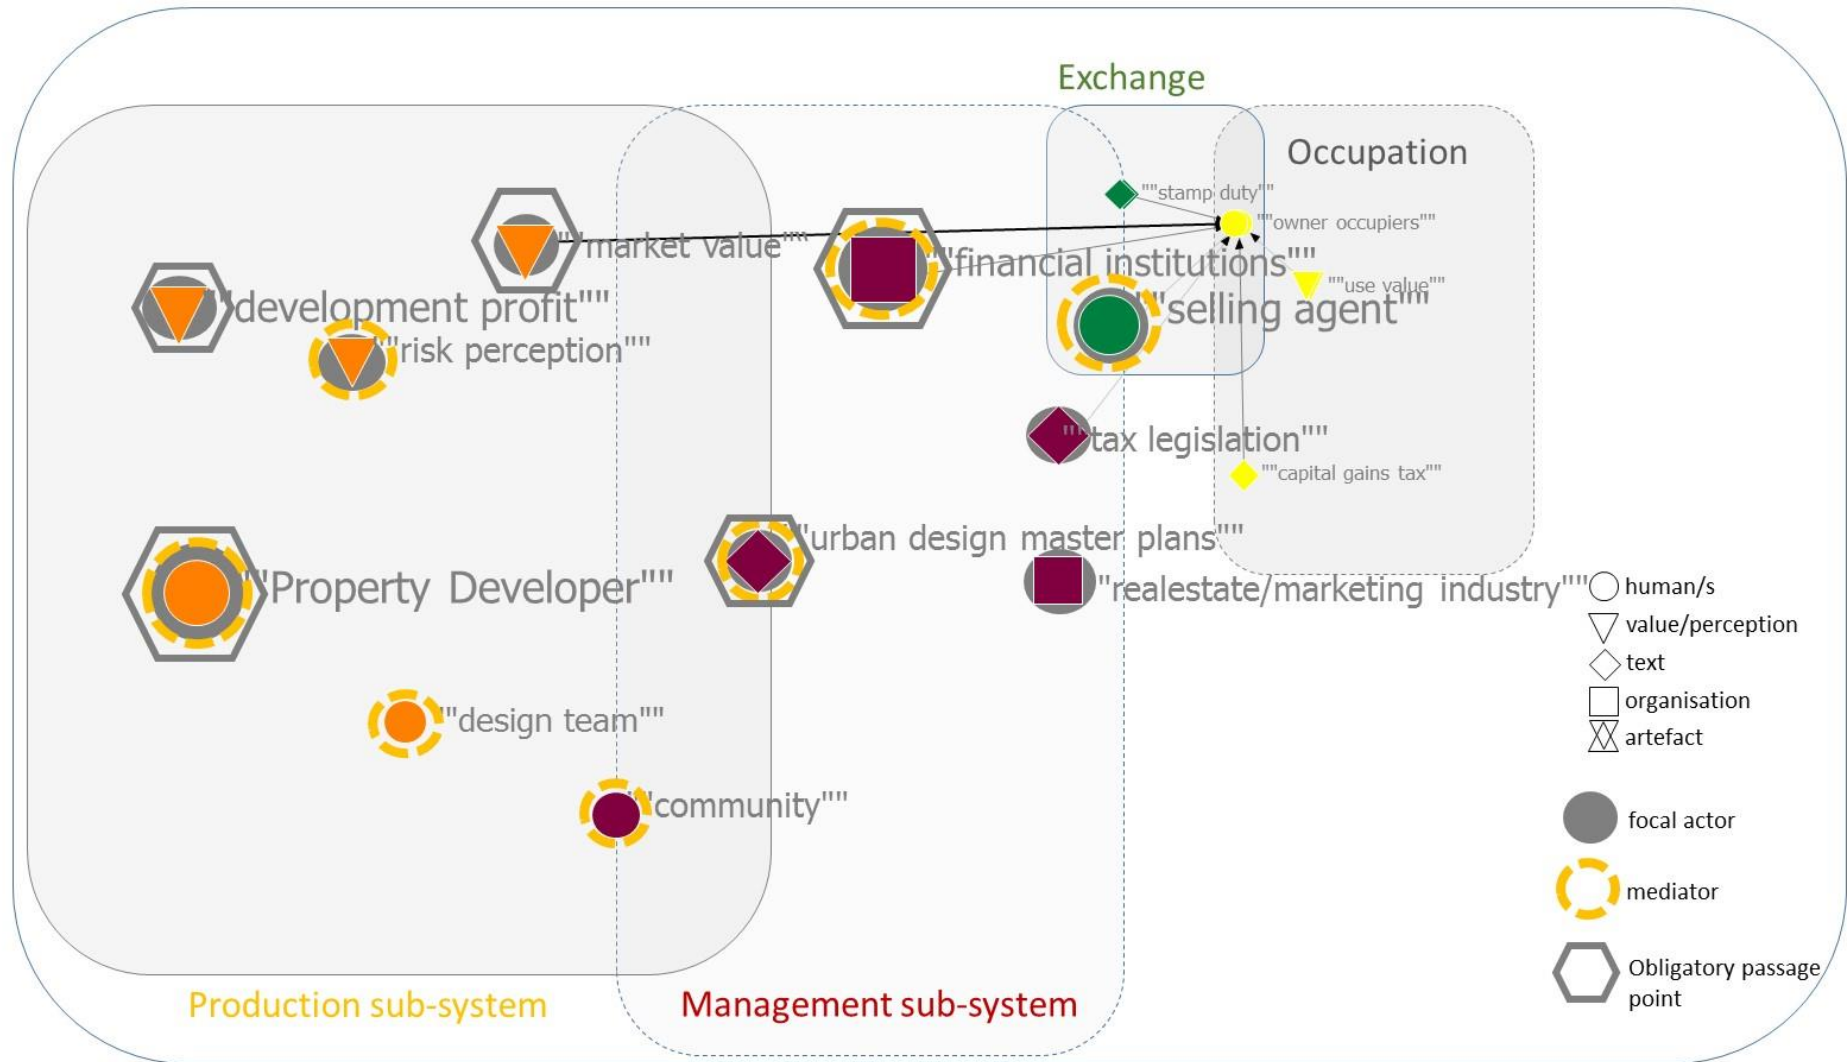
Exchange

Occupation

""stamp duty""

""owner occupiers""

""market value""

""financial institutions""

""use value""

""development profit""

""selling agent""

""risk perception""

""tax legislation""

""capital gains tax""

""urban design master plans""

""Property Developer""

""realestate/marketing industry""

human/s
value/perception
text
organisation
artefact

""design team""

focal actor

""community""

mediator

Obligatory passage point

Production sub-system

Management sub-system